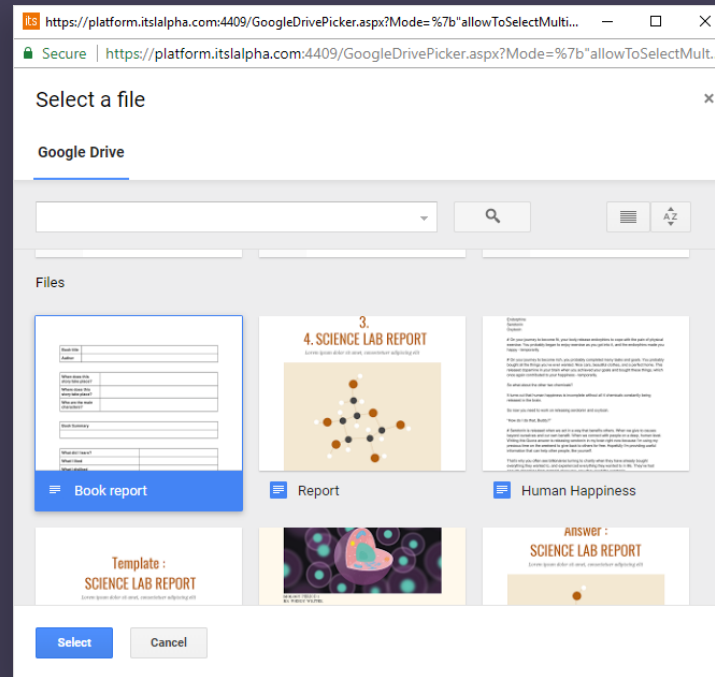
its https://platform.itslalpha.com:4409/GoogleDrivePicker.aspx?Mode=%7b"allowToSelectMulti...

Secure | https://platform.itslalpha.com:4409/GoogleDrivePicker.aspx?Mode=%7b"allowToSelectMult...

Select a file

×

Google Drive

AZ

Files

Book title
Author
When does this story take place?
Where does this story take place?
Who are the main characters?
Book Summary
What did I learn?
What I liked
What I disliked

Book report

3.
4. SCIENCE LAB REPORT
Lorem ipsum dolor sit amet, consectetur adipiscing elit

Report

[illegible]

Human Happiness

Template :
SCIENCE LAB REPORT
Lorem ipsum dolor sit amet, consectetur adipiscing elit

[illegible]

Answer :
SCIENCE LAB REPORT
Lorem ipsum dolor sit amet, consectetur adipiscing elit

Select

Cancel